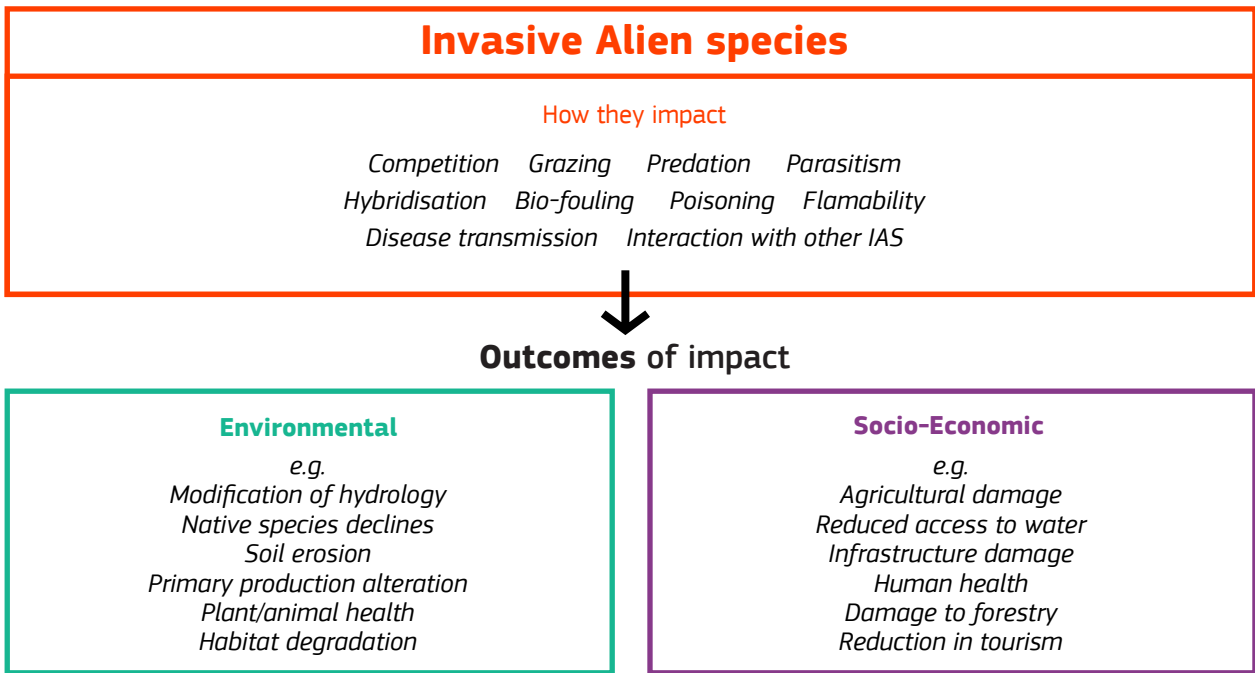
Invasive Alien species

How they impact

Competition Grazing Predation Parasitism
Hybridisation Bio-fouling Poisoning Flamability
Disease transmission Interaction with other IAS

Outcomes of impact

Environmental
e.g.
Modification of hydrology
Native species declines
Soil erosion
Primary production alteration
Plant/animal health
Habitat degradation

Socio-Economic
e.g.
Agricultural damage
Reduced access to water
Infrastructure damage
Human health
Damage to forestry
Reduction in tourism